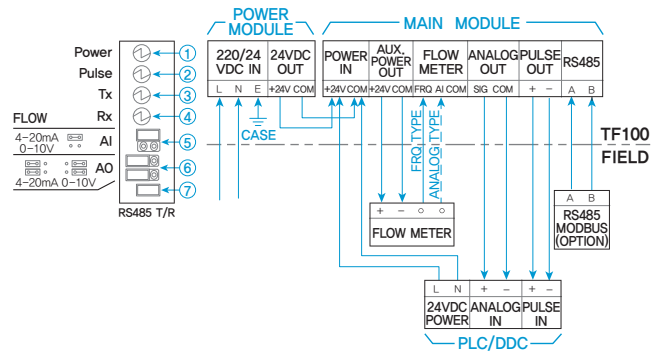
Power ①
Pulse ②
Tx ③
Rx ④

FLOW
4–20mA
0–10V
AI ⑤

4–20mA 0–10V
AO ⑥

⑦

RS485 T/R

POWER MODULE

| 220/24 VDC IN | 24VDC OUT |
|---|---|
| L N E | +24V COM |

CASE

MAIN MODULE

| POWER IN | AUX. POWER OUT | FLOW METER | ANALOG OUT | PULSE OUT | RS485 |
|---|---|---|---|---|---|
| +24V COM | +24V COM | FRQ AI COM | SIG COM | + – | A B |

FRQ TYPE
ANALOG TYPE

TF100
FIELD

+ – ○ ○
FLOW METER

A B
RS485 MODBUS (OPTION)

| 24VDC POWER | ANALOG IN | PULSE IN |
|---|---|---|
| L N | + – | + – |

PLC/DDC